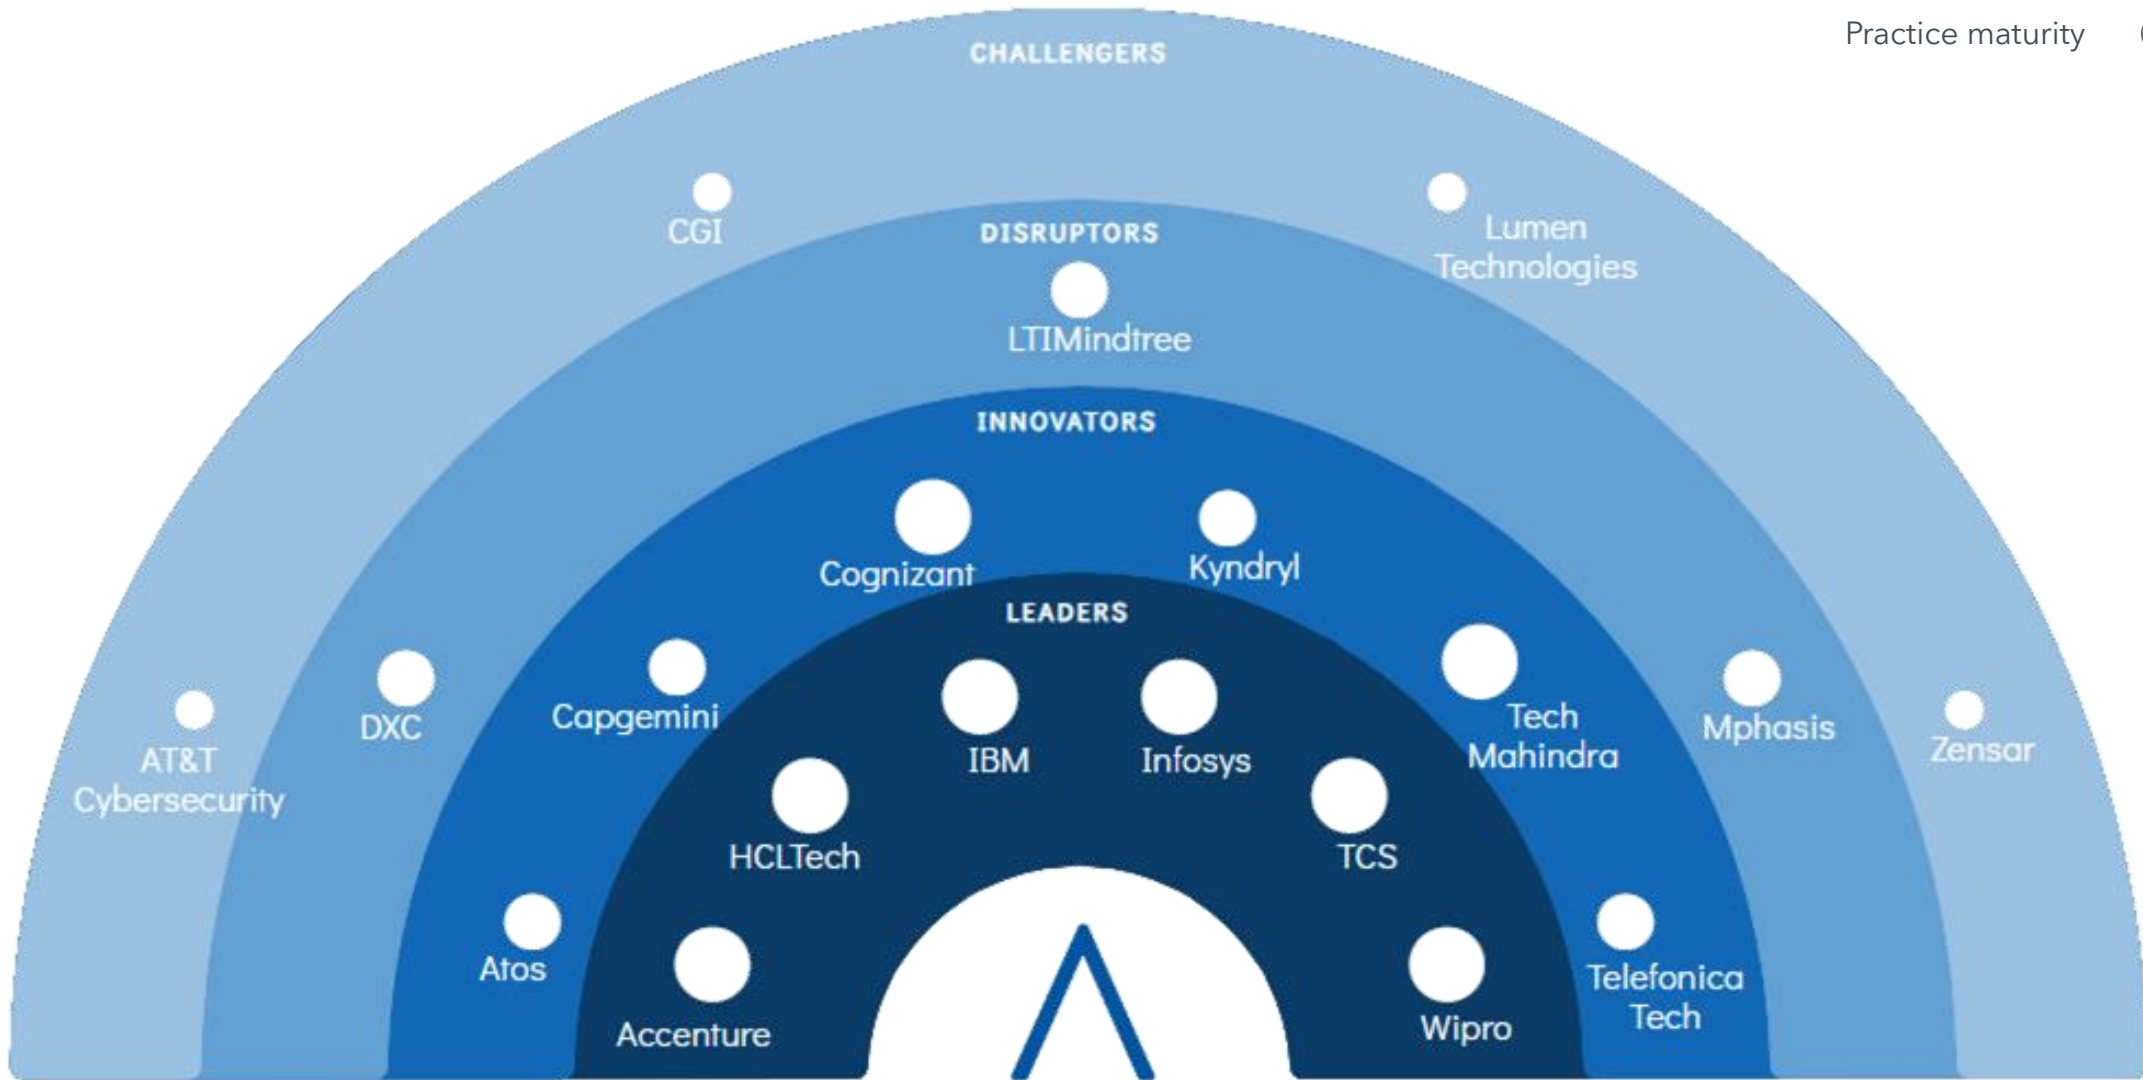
Practice maturity

CHALLENGERS

CGI

Lumen Technologies

DISRUPTORS

LTIMindtree

INNOVATORS

Cognizant

Kyndryl

LEADERS

AT&T Cybersecurity

DXC

Capgemini

IBM

Infosys

Tech Mahindra

Mphasis

Zensar

HCLTech

TCS

Atos

Accenture

Wipro

Telefonica Tech